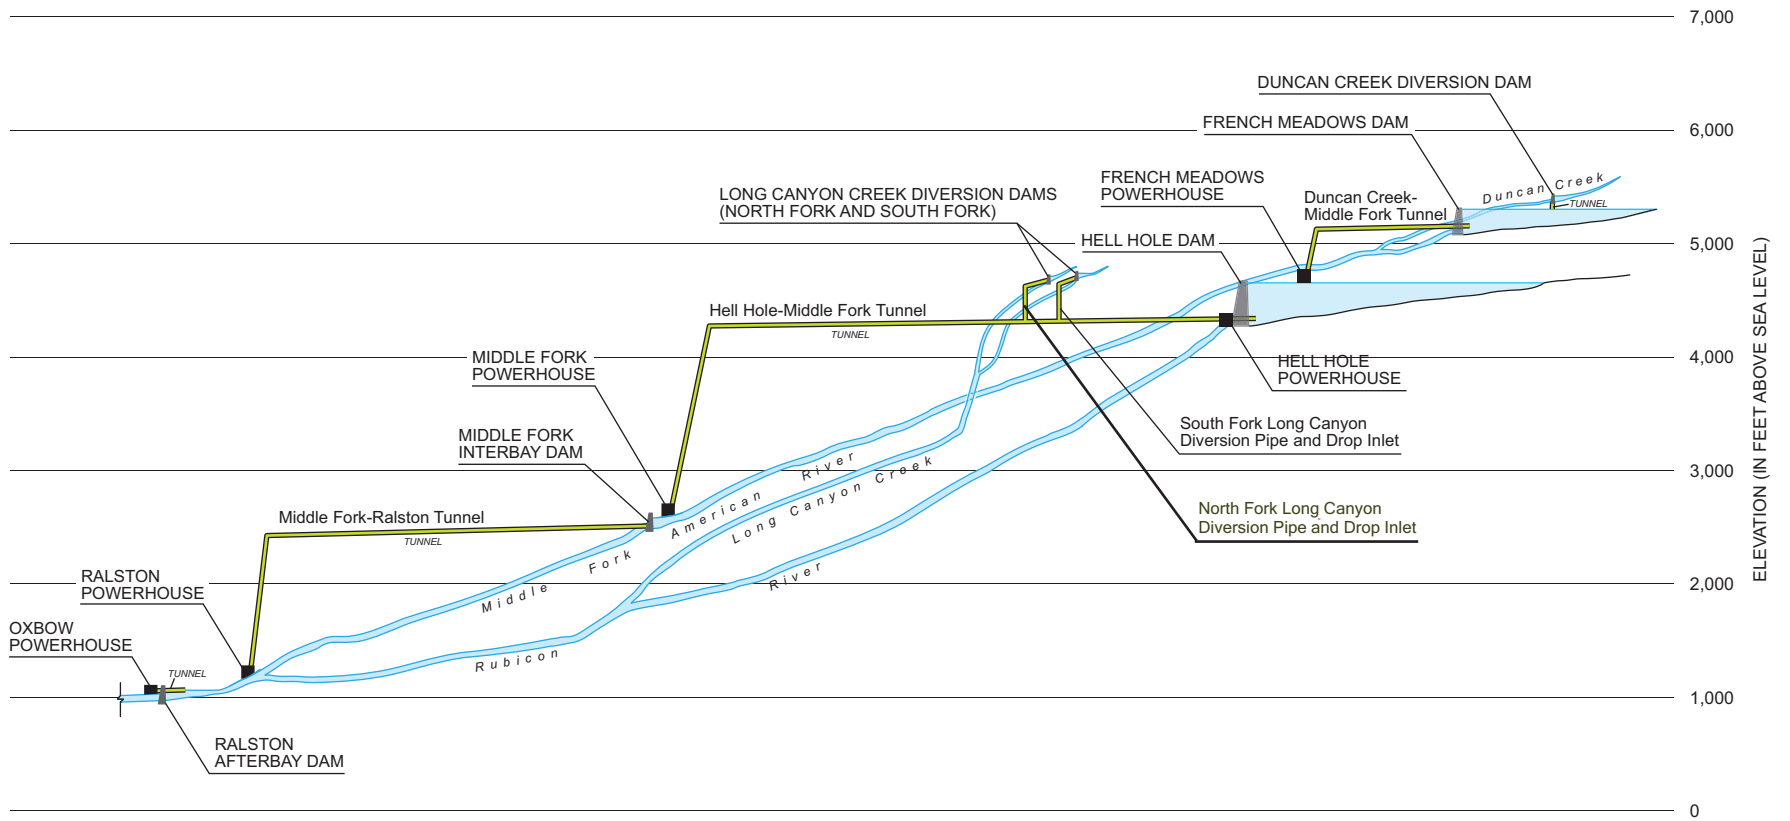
7,000

6,000

5,000

4,000

3,000

2,000

1,000

0

ELEVATION (IN FEET ABOVE SEA LEVEL)

DUNCAN CREEK DIVERSION DAM

FRENCH MEADOWS DAM

FRENCH MEADOWS POWERHOUSE

Duncan Creek-Middle Fork Tunnel

Duncan Creek

TUNNEL

LONG CANYON CREEK DIVERSION DAMS (NORTH FORK AND SOUTH FORK)

HELL HOLE DAM

Hell Hole-Middle Fork Tunnel

TUNNEL

MIDDLE FORK POWERHOUSE

HELL HOLE POWERHOUSE

South Fork Long Canyon Diversion Pipe and Drop Inlet

MIDDLE FORK INTERBAY DAM

River

Long Canyon Creek

American

North Fork Long Canyon Diversion Pipe and Drop Inlet

Middle Fork-Ralston Tunnel

TUNNEL

Fork

Middle

River

RALSTON POWERHOUSE

OXBOW POWERHOUSE

TUNNEL

Rubicon

RALSTON AFTERBAY DAM